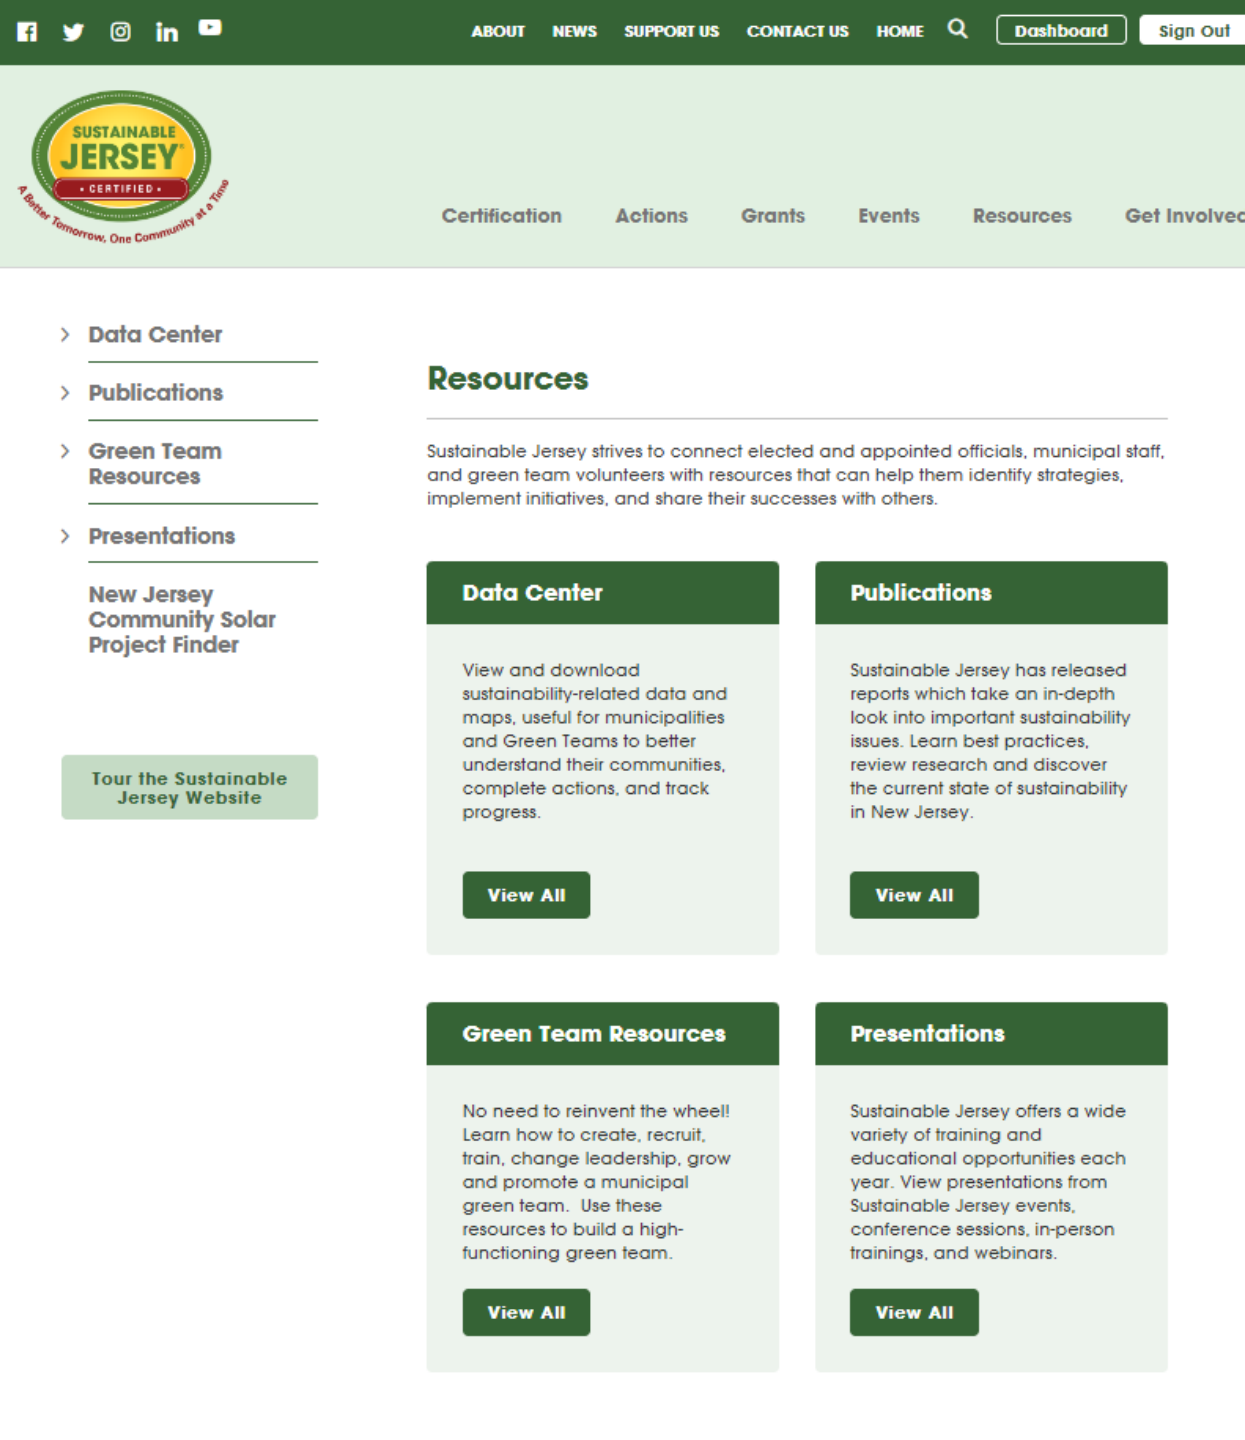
ABOUT NEWS SUPPORT US CONTACT US HOME Dashboard Sign Out

SUSTAINABLE JERSEY® • CERTIFIED •
A Better Tomorrow, One Community at a Time

Certification Actions Grants Events Resources Get Involved

Data Center

Publications

Green Team Resources

Presentations

New Jersey Community Solar Project Finder

Tour the Sustainable Jersey Website

Resources

Sustainable Jersey strives to connect elected and appointed officials, municipal staff, and green team volunteers with resources that can help them identify strategies, implement initiatives, and share their successes with others.

Data Center

View and download sustainability-related data and maps, useful for municipalities and Green Teams to better understand their communities, complete actions, and track progress.

View All

Publications

Sustainable Jersey has released reports which take an in-depth look into important sustainability issues. Learn best practices, review research and discover the current state of sustainability in New Jersey.

View All

Green Team Resources

No need to reinvent the wheel! Learn how to create, recruit, train, change leadership, grow and promote a municipal green team. Use these resources to build a high-functioning green team.

View All

Presentations

Sustainable Jersey offers a wide variety of training and educational opportunities each year. View presentations from Sustainable Jersey events, conference sessions, in-person trainings, and webinars.

View All